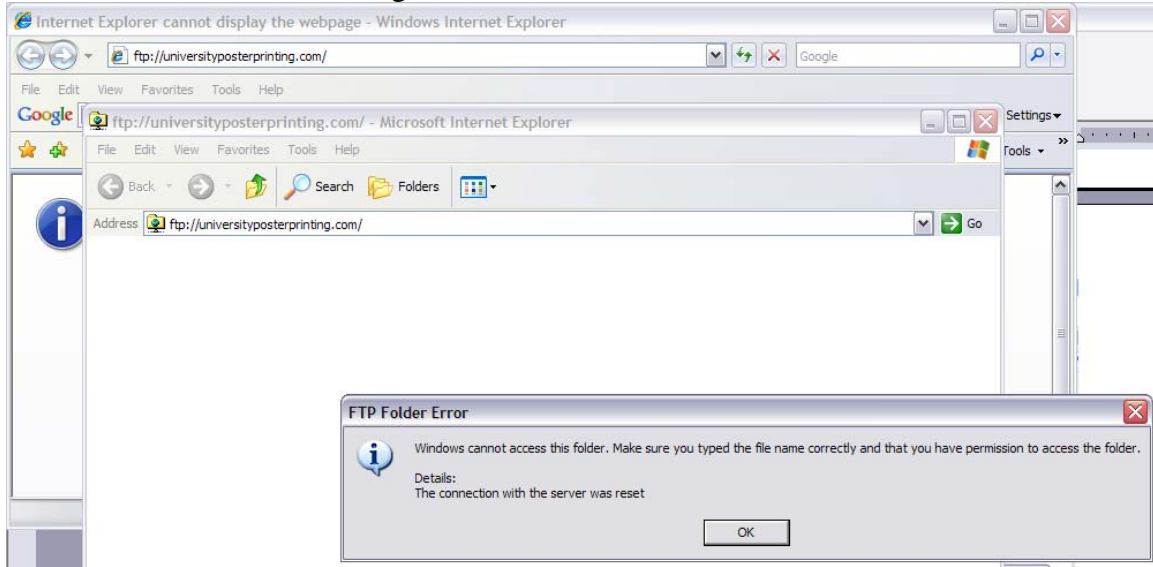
Internet Explorer cannot display the webpage - Windows Internet Explorer

ftp://universityposterprinting.com/

Google

File Edit View Favorites Tools Help

Google

Settings

Tools

ftp://universityposterprinting.com/ - Microsoft Internet Explorer

File Edit View Favorites Tools Help

Back

Search

Folders

Address ftp://universityposterprinting.com/

Go

FTP Folder Error

Windows cannot access this folder. Make sure you typed the file name correctly and that you have permission to access the folder.

Details:
The connection with the server was reset

OK